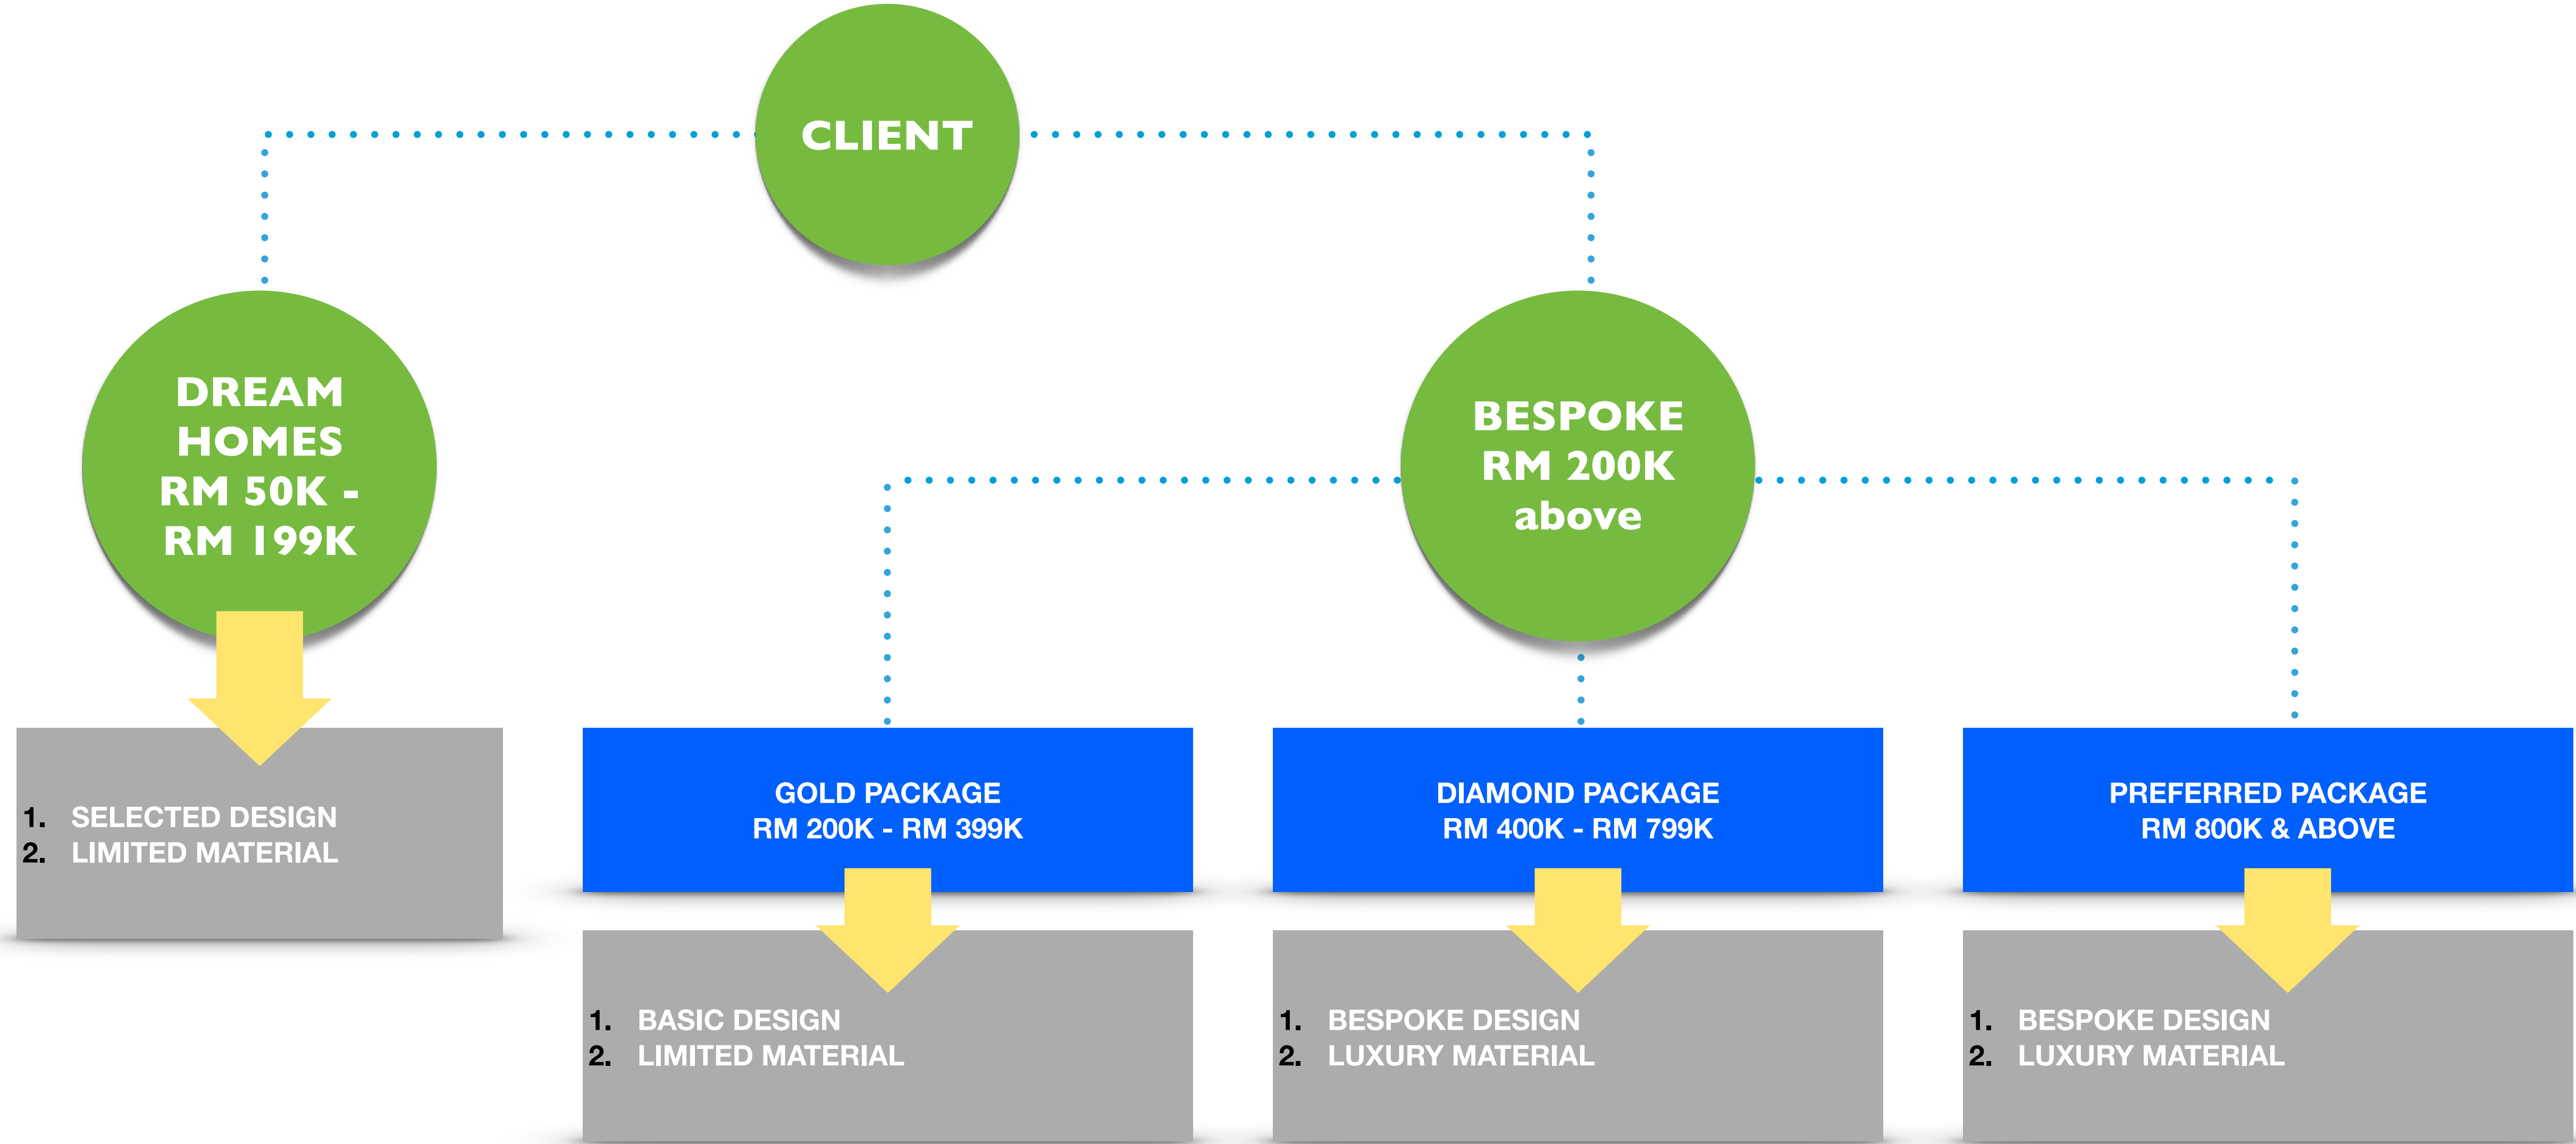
CLIENT

DREAM HOMES RM 50K - RM 199K

1. SELECTED DESIGN
2. LIMITED MATERIAL

BESPOKE RM 200K above

GOLD PACKAGE
RM 200K - RM 399K

1. BASIC DESIGN
2. LIMITED MATERIAL

DIAMOND PACKAGE
RM 400K - RM 799K

1. BESPOKE DESIGN
2. LUXURY MATERIAL

PREFERRED PACKAGE
RM 800K & ABOVE

1. BESPOKE DESIGN
2. LUXURY MATERIAL